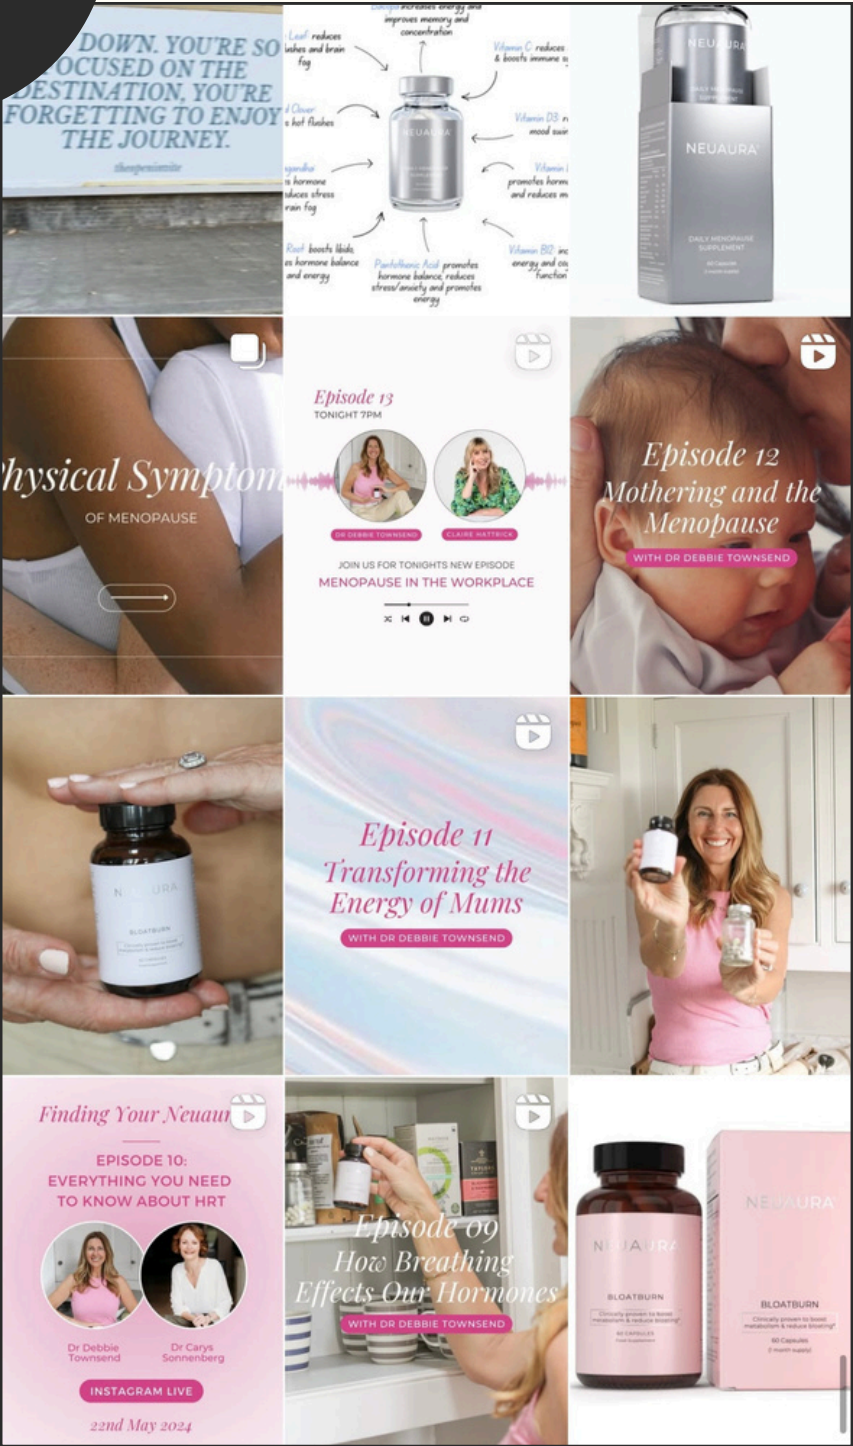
DOWN. YOU'RE SO FOCUSED ON THE DESTINATION, YOU'RE FORGETTING TO ENJOY THE JOURNEY.

theopenismite

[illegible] increases energy and improves memory and concentration

Leaf reduces flushes and brain fog

Vitamin C reduces & boosts immune s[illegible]

d Clover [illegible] hot flushes

Vitamin D3 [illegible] mood swi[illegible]

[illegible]agandha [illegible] hormone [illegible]duces stress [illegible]rain fog

Vitamin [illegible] promotes hor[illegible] and reduces m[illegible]

Root boosts libido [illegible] hormone balance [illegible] and energy

Pantothenic Acid promotes hormone balance, reduces stress/anxiety and promotes energy

Vitamin B12 inc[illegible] energy and co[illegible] function

NEUAURA

NEUAURA

DAILY MENOPAUSE SUPPLEMENT

60 Capsules

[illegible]hysical Sympto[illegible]

OF MENOPAUSE

Episode 13

TONIGHT 7PM

DR DEBBIE TOWNSEND

CLAIRE HATTRICK

JOIN US FOR TONIGHTS NEW EPISODE

MENOPAUSE IN THE WORKPLACE

Episode 12

Mothering and the Menopause

WITH DR DEBBIE TOWNSEND

NEUAURA

BLOATBURN

Episode 11

Transforming the Energy of Mums

WITH DR DEBBIE TOWNSEND

Finding Your Neuau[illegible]

EPISODE 10: EVERYTHING YOU NEED TO KNOW ABOUT HRT

Dr Debbie Townsend

Dr Carys Sonnenberg

INSTAGRAM LIVE

22nd May 2024

Episode 09

How Breathing Effects Our Hormones

WITH DR DEBBIE TOWNSEND

NEUAURA

BLOATBURN

Clinically proven to boost metabolism & reduce bloating*

60 CAPSULES

NEUAURA

BLOATBURN

Clinically proven to boost metabolism & reduce bloating*

60 Capsules